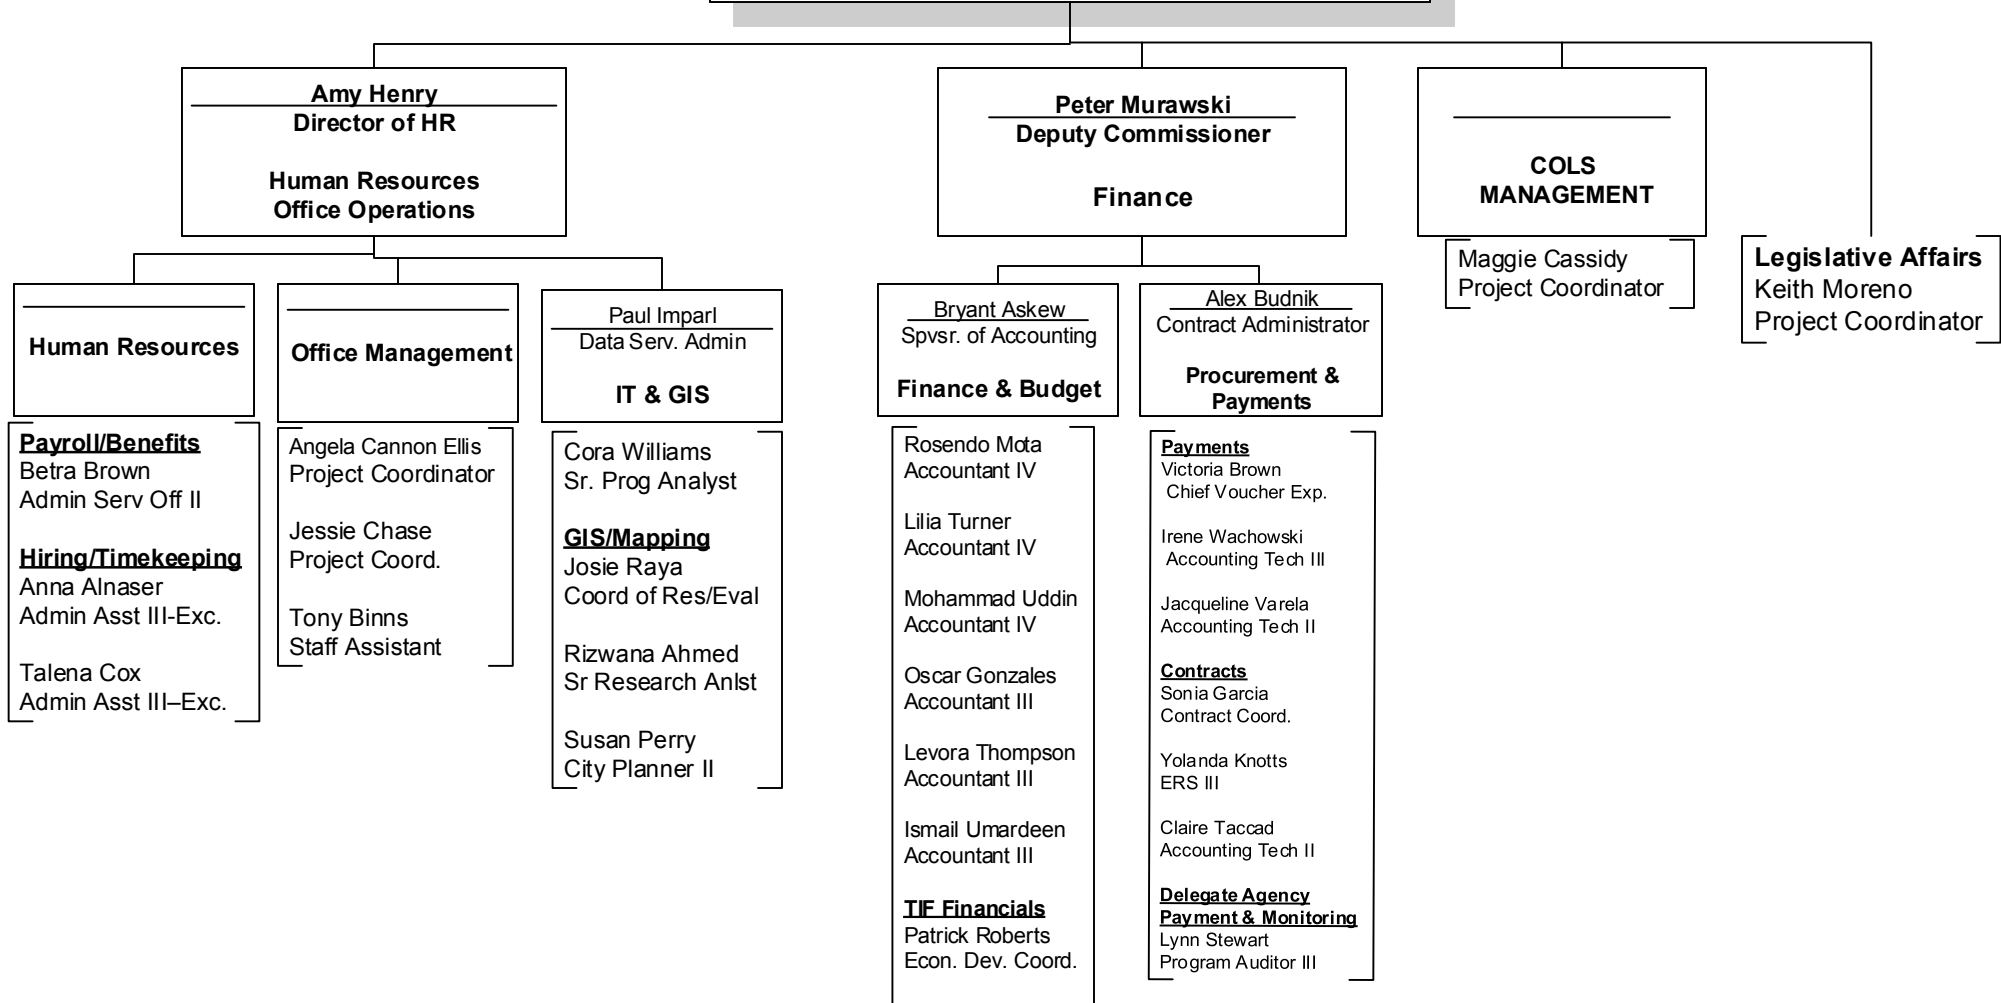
Amy Henry
Director of HR

Human Resources
Office Operations

Peter Murawski
Deputy Commissioner

Finance

COLS MANAGEMENT

Maggie Cassidy
Project Coordinator

Legislative Affairs
Keith Moreno
Project Coordinator

Human Resources

Payroll/Benefits
Betra Brown
Admin Serv Off II

Hiring/Timekeeping
Anna Alnaser
Admin Asst III-Exc.

Talena Cox
Admin Asst III–Exc.

Office Management

Angela Cannon Ellis
Project Coordinator

Jessie Chase
Project Coord.

Tony Binns
Staff Assistant

Paul Imparl
Data Serv. Admin

IT & GIS

Cora Williams
Sr. Prog Analyst

GIS/Mapping
Josie Raya
Coord of Res/Eval

Rizwana Ahmed
Sr Research Anlst

Susan Perry
City Planner II

Bryant Askew
Spvsr. of Accounting

Finance & Budget

Rosendo Mota
Accountant IV

Lilia Turner
Accountant IV

Mohammad Uddin
Accountant IV

Oscar Gonzales
Accountant III

Levora Thompson
Accountant III

Ismail Umardeen
Accountant III

TIF Financials
Patrick Roberts
Econ. Dev. Coord.

Alex Budnik
Contract Administrator

Procurement & Payments

Payments
Victoria Brown
Chief Voucher Exp.

Irene Wachowski
Accounting Tech III

Jacqueline Varela
Accounting Tech II

Contracts
Sonia Garcia
Contract Coord.

Yolanda Knotts
ERS III

Claire Taccad
Accounting Tech II

Delegate Agency Payment & Monitoring
Lynn Stewart
Program Auditor III